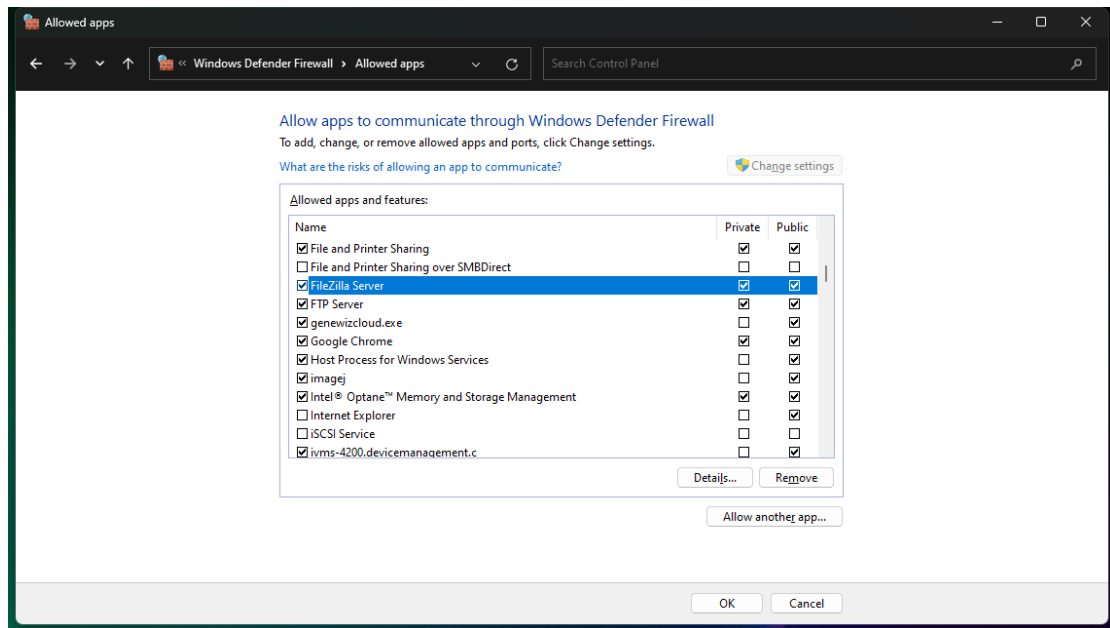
Allowed apps

« Windows Defender Firewall › Allowed apps

Search Control Panel

Allow apps to communicate through Windows Defender Firewall

To add, change, or remove allowed apps and ports, click Change settings.

What are the risks of allowing an app to communicate?

Change settings

Allowed apps and features:

| Name | Private | Public |
|---|---|---|
| ☑ File and Printer Sharing | ☑ | ☑ |
| ☐ File and Printer Sharing over SMBDirect | ☐ | ☐ |
| ☑ FileZilla Server | ☑ | ☑ |
| ☑ FTP Server | ☑ | ☑ |
| ☑ genewizcloud.exe | ☐ | ☑ |
| ☑ Google Chrome | ☑ | ☑ |
| ☑ Host Process for Windows Services | ☐ | ☑ |
| ☑ imagej | ☐ | ☑ |
| ☑ Intel® Optane™ Memory and Storage Management | ☑ | ☑ |
| ☐ Internet Explorer | ☐ | ☑ |
| ☐ iSCSI Service | ☐ | ☐ |
| ☑ ivms-4200.devicemanagement.c | ☐ | ☑ |

Details...

Remove

Allow another app...

OK

Cancel